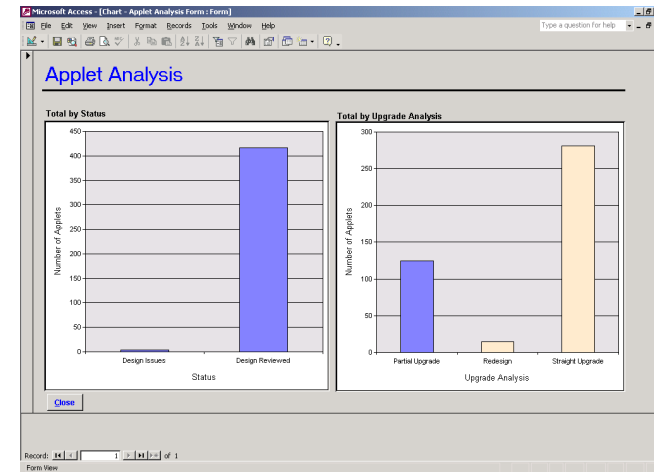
Microsoft Access - [Chart - Applet Analysis Form : Form]

File Edit View Insert Format Records Tools Window Help

Type a question for help

Applet Analysis

Total by Status

450
400
350
300
250
200
150
100
50
0

Number of Applets

Design Issues
Design Reviewed

Status

Total by Upgrade Analysis

300
250
200
150
100
50
0

Number of Applets

Partial Upgrade
Redesign
Straight Upgrade

Upgrade Analysis

Close

Record: 1 of 1

Form View